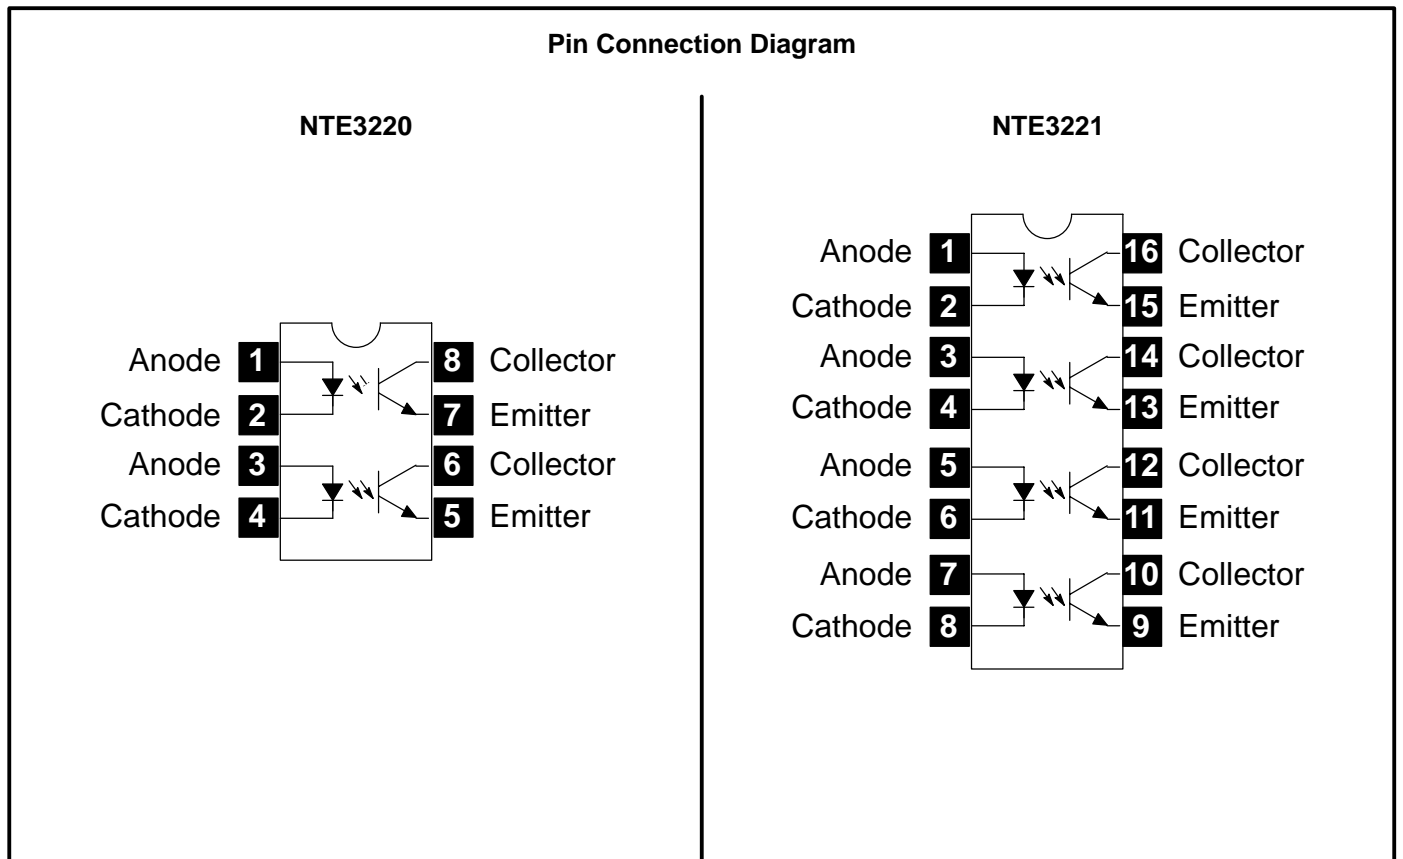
Pin Connection Diagram

NTE3220

Anode 1
Cathode 2
Anode 3
Cathode 4
8 Collector
7 Emitter
6 Collector
5 Emitter

NTE3221

Anode 1
Cathode 2
Anode 3
Cathode 4
Anode 5
Cathode 6
Anode 7
Cathode 8
16 Collector
15 Emitter
14 Collector
13 Emitter
12 Collector
11 Emitter
10 Collector
9 Emitter